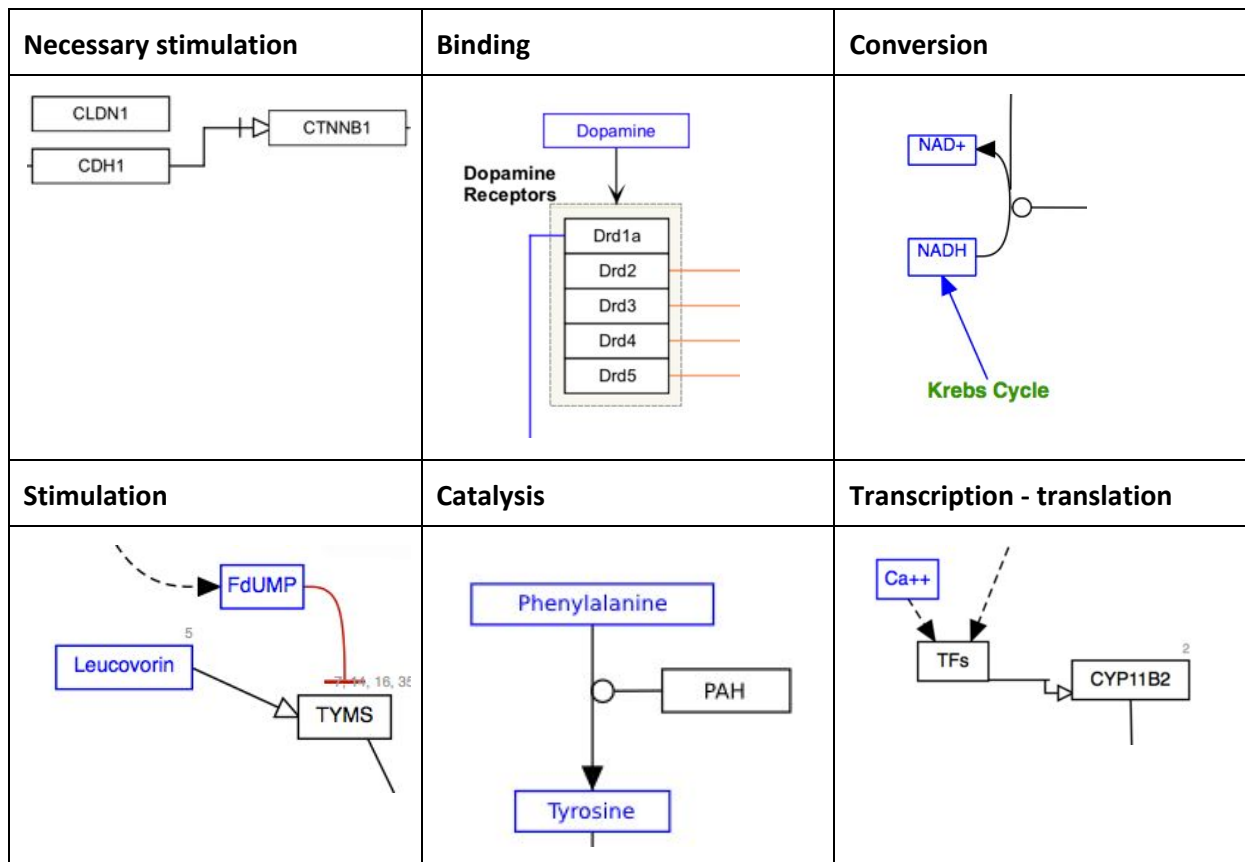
| Necessary stimulation | Binding | Conversion |
|---|---|---|
| CLDN1 CDH1 CTNNB1 | Dopamine Dopamine Receptors Drd1a Drd2 Drd3 Drd4 Drd5 | NAD+ NADH Krebs Cycle |
| **Stimulation** | **Catalysis** | **Transcription - translation** |
| FdUMP 5 Leucovorin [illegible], 11, 16, 35 TYMS | Phenylalanine PAH Tyrosine | Ca++ TFs 2 CYP11B2 |